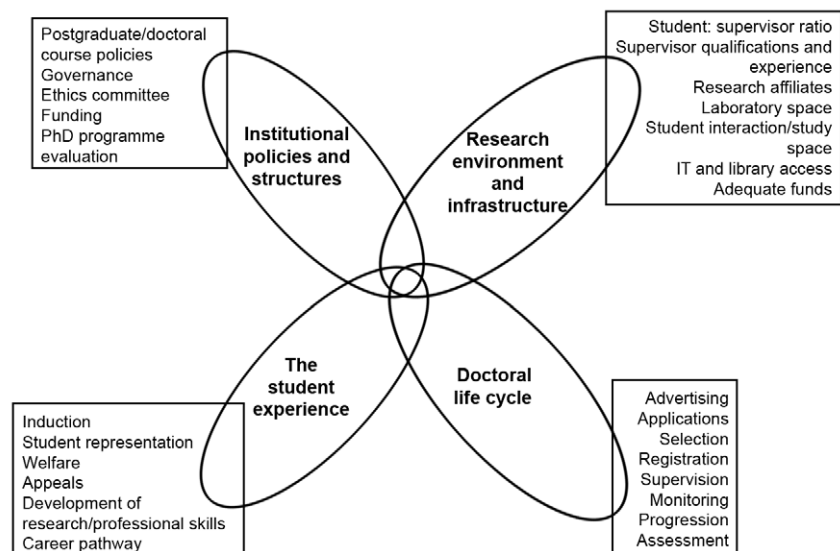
Postgraduate/doctoral course policies
Governance
Ethics committee
Funding
PhD programme evaluation

Institutional policies and structures

Student: supervisor ratio
Supervisor qualifications and experience
Research affiliates
Laboratory space
Student interaction/study space
IT and library access
Adequate funds

Research environment and infrastructure

The student experience

Doctoral life cycle

Induction
Student representation
Welfare
Appeals
Development of research/professional skills
Career pathway

Advertising
Applications
Selection
Registration
Supervision
Monitoring
Progression
Assessment